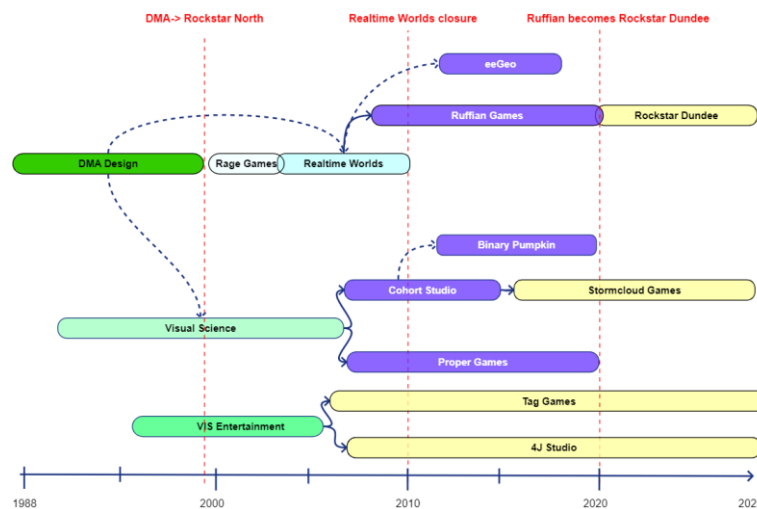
DMA-> Rockstar North
Realtime Worlds closure
Ruffian becomes Rockstar Dundee

eeGeo
Ruffian Games
Rockstar Dundee
DMA Design
Rage Games
Realtime Worlds
Binary Pumpkin
Cohort Studio
Stormcloud Games
Visual Science
Proper Games
Tag Games
VIS Entertainment
4J Studio

1988
2000
2010
2020
202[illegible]